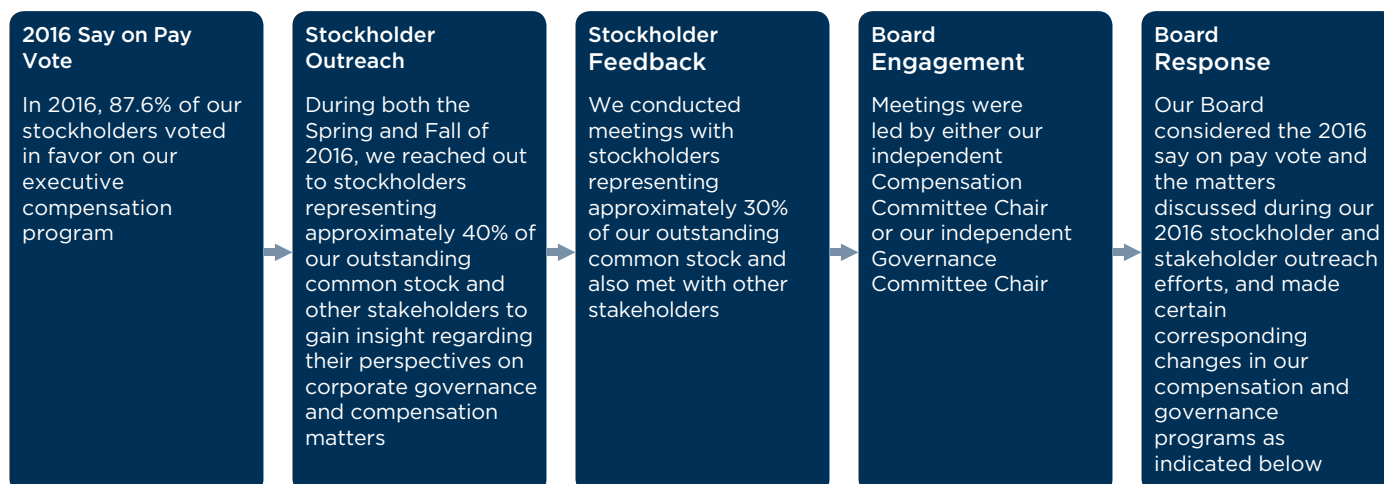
2016 Say on Pay Vote

In 2016, 87.6% of our stockholders voted in favor on our executive compensation program

Stockholder Outreach

During both the Spring and Fall of 2016, we reached out to stockholders representing approximately 40% of our outstanding common stock and other stakeholders to gain insight regarding their perspectives on corporate governance and compensation matters

Stockholder Feedback

We conducted meetings with stockholders representing approximately 30% of our outstanding common stock and also met with other stakeholders

Board Engagement

Meetings were led by either our independent Compensation Committee Chair or our independent Governance Committee Chair

Board Response

Our Board considered the 2016 say on pay vote and the matters discussed during our 2016 stockholder and stakeholder outreach efforts, and made certain corresponding changes in our compensation and governance programs as indicated below